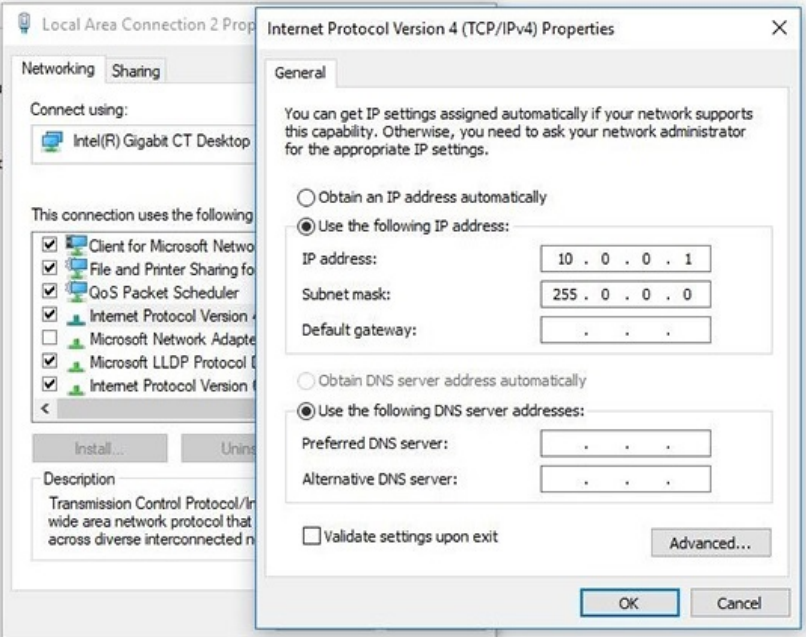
Local Area Connection 2 Prop

Networking Sharing

Connect using:

Intel(R) Gigabit CT Desktop

This connection uses the following

Client for Microsoft Netwo
File and Printer Sharing fo
QoS Packet Scheduler
Internet Protocol Version
Microsoft Network Adapte
Microsoft LLDP Protocol
Internet Protocol Version

Install... Unins

Description

Transmission Control Protocol/In wide area network protocol that across diverse interconnected n

Internet Protocol Version 4 (TCP/IPv4) Properties

×

General

You can get IP settings assigned automatically if your network supports this capability. Otherwise, you need to ask your network administrator for the appropriate IP settings.

Obtain an IP address automatically

Use the following IP address:

IP address: 10 . 0 . 0 . 1

Subnet mask: 255 . 0 . 0 . 0

Default gateway: . . .

Obtain DNS server address automatically

Use the following DNS server addresses:

Preferred DNS server: . . .

Alternative DNS server: . . .

Validate settings upon exit

Advanced...

OK Cancel